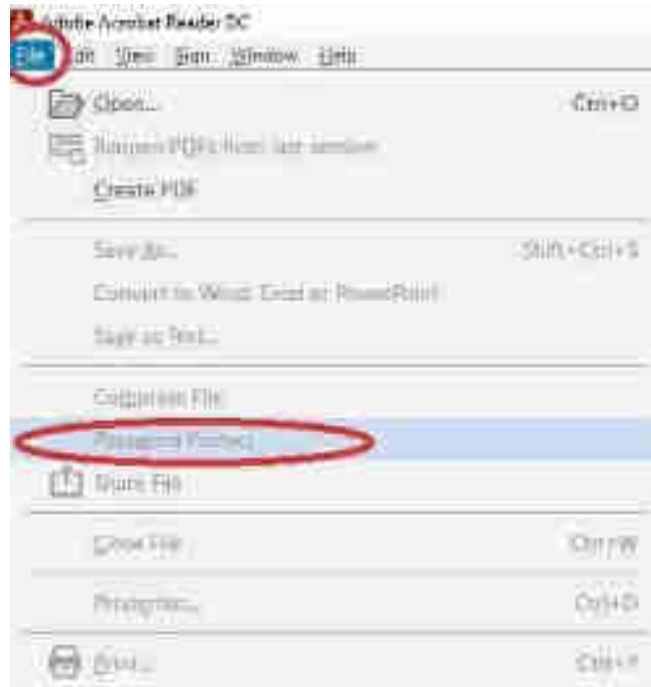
Adobe Acrobat Reader DC

File Edit View Sign Window Help

Open... Ctrl+O

Restore PDFs from last session

Create PDF

Save As... Shift+Ctrl+S

Convert to Word, Excel or PowerPoint

Save as Text...

Compress File

Password Protect

Share File

Close File Ctrl+W

Properties... Ctrl+D

Print... Ctrl+P